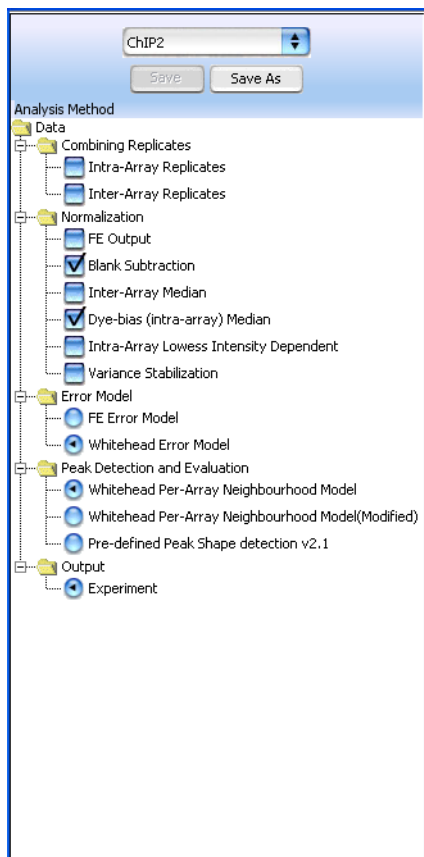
ChIP2

Save
Save As

Analysis Method
Data
Combining Replicates
Intra-Array Replicates
Inter-Array Replicates
Normalization
FE Output
Blank Subtraction
Inter-Array Median
Dye-bias (intra-array) Median
Intra-Array Lowess Intensity Dependent
Variance Stabilization
Error Model
FE Error Model
Whitehead Error Model
Peak Detection and Evaluation
Whitehead Per-Array Neighbourhood Model
Whitehead Per-Array Neighbourhood Model(Modified)
Pre-defined Peak Shape detection v2.1
Output
Experiment